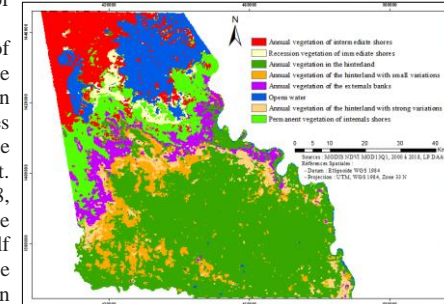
of
of
e
n
s
e
t.
3,
e
lf
e
n

N

Annual vegetation of intermediate shores
Recession vegetation of immediate shores
Annual vegetation in the hinterland
Annual vegetation of the hinterland with small variations
Annual vegetation of the externals banks
Open water
Annual vegetation of the hinterland with strong variations
Permanent vegetation of internals shores

0 5 10 20 30 40
Km

Sources : MODIS NDVI MOD13Q1, 2000 à 2010, LP DAAC
Références Spatiales :
- Datum : Ellipsoïde WGS 1984
- Projection : UTM, WGS 1984, Zone 33 N